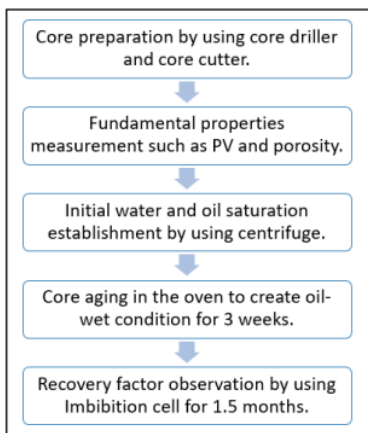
Core preparation by using core driller and core cutter.

Fundamental properties measurement such as PV and porosity.

Initial water and oil saturation establishment by using centrifuge.

Core aging in the oven to create oil-wet condition for 3 weeks.

Recovery factor observation by using Imbibition cell for 1.5 months.